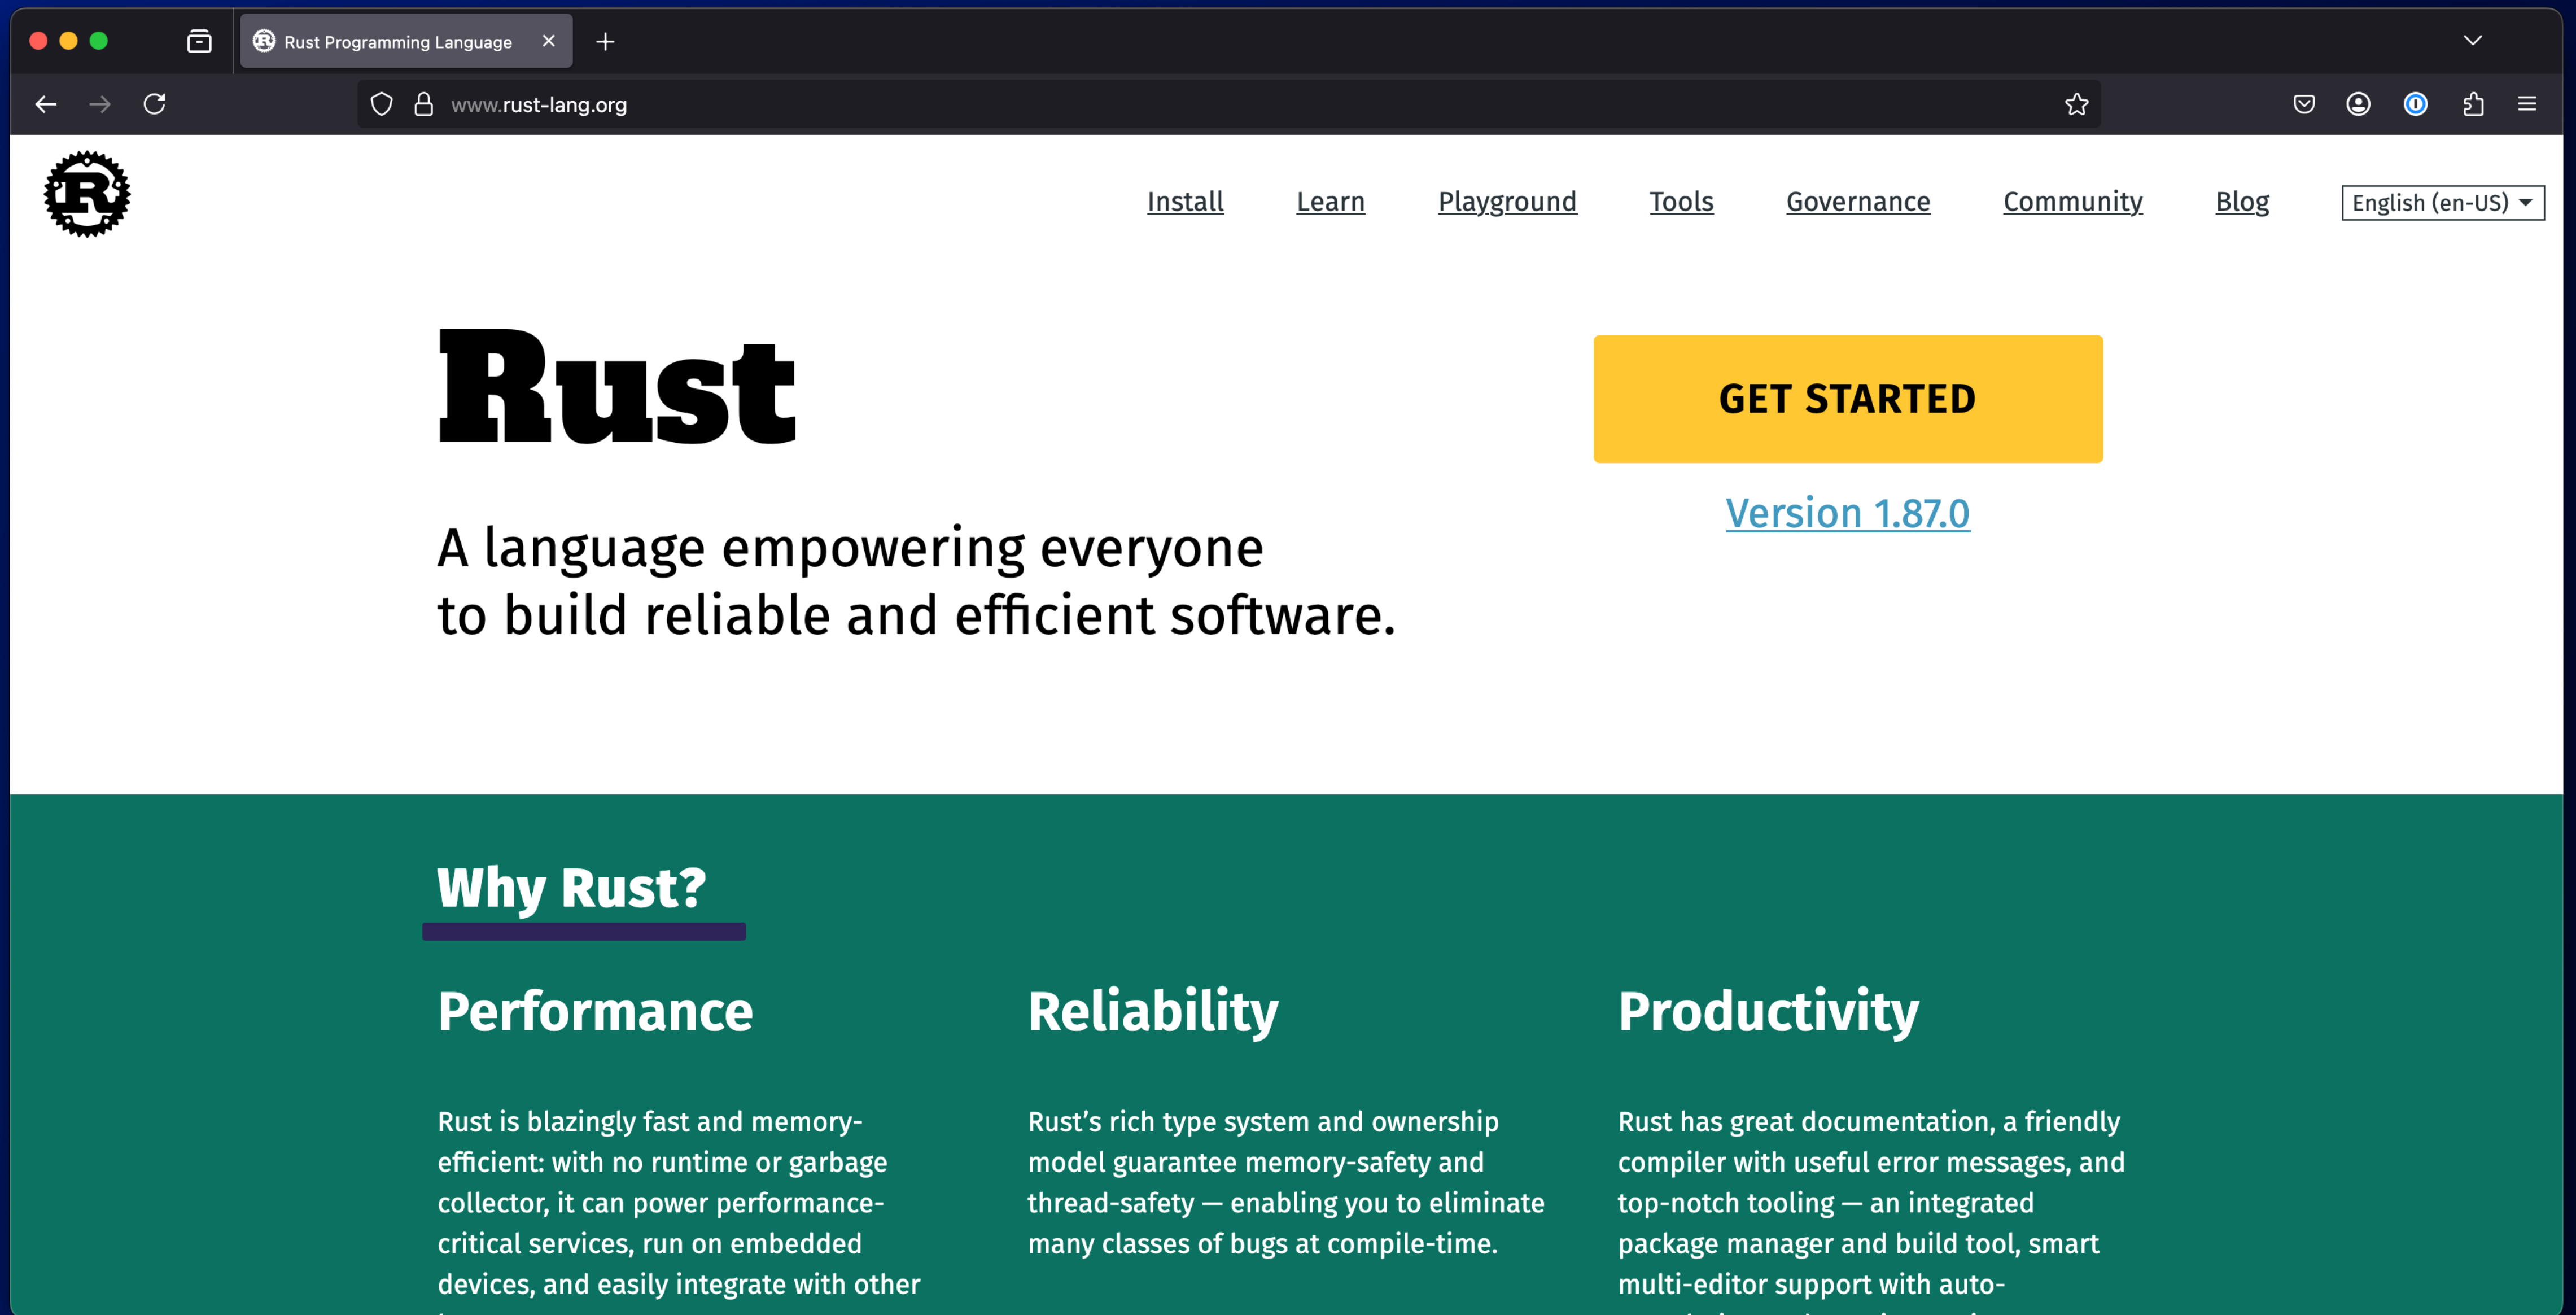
Rust Programming Language

www.rust-lang.org

Install Learn Playground Tools Governance Community Blog English (en-US)

Rust

A language empowering everyone to build reliable and efficient software.

GET STARTED

Version 1.87.0

Why Rust?

Performance

Rust is blazingly fast and memory-efficient: with no runtime or garbage collector, it can power performance-critical services, run on embedded devices, and easily integrate with other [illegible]

Reliability

Rust’s rich type system and ownership model guarantee memory-safety and thread-safety — enabling you to eliminate many classes of bugs at compile-time.

Productivity

Rust has great documentation, a friendly compiler with useful error messages, and top-notch tooling — an integrated package manager and build tool, smart multi-editor support with auto- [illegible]